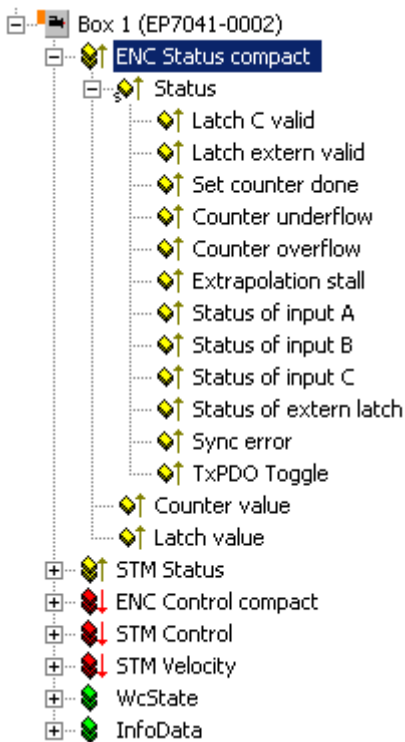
Box 1 (EP7041-0002)
ENC Status compact
Status
Latch C valid
Latch extern valid
Set counter done
Counter underflow
Counter overflow
Extrapolation stall
Status of input A
Status of input B
Status of input C
Status of extern latch
Sync error
TxPDO Toggle
Counter value
Latch value
STM Status
ENC Control compact
STM Control
STM Velocity
WcState
InfoData